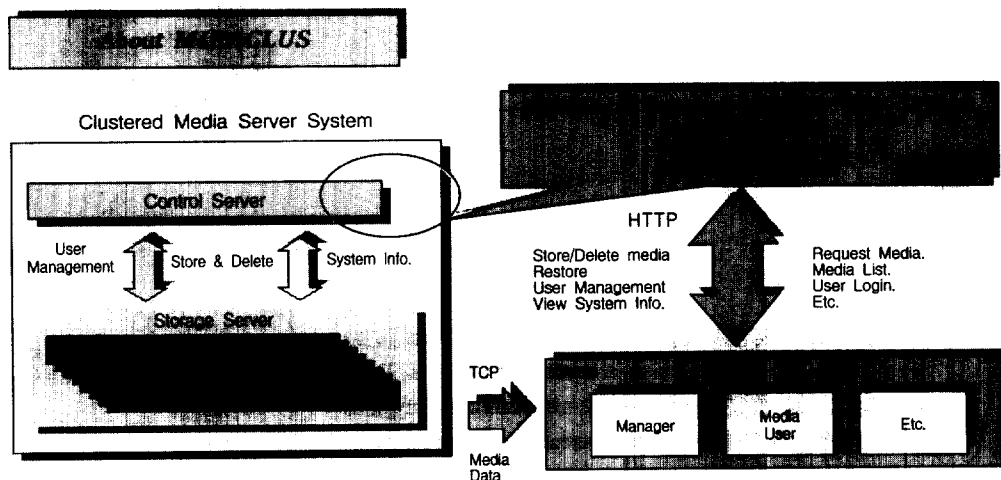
About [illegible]CLUS

Clustered Media Server System

Control Server

User Management

Store & Delete

System Info.

Storage Server

HTTP

Store/Delete media
Restore
User Management
View System Info.

Request Media.
Media List.
User Login.
Etc.

TCP

Media Data

Manager

Media User

Etc.